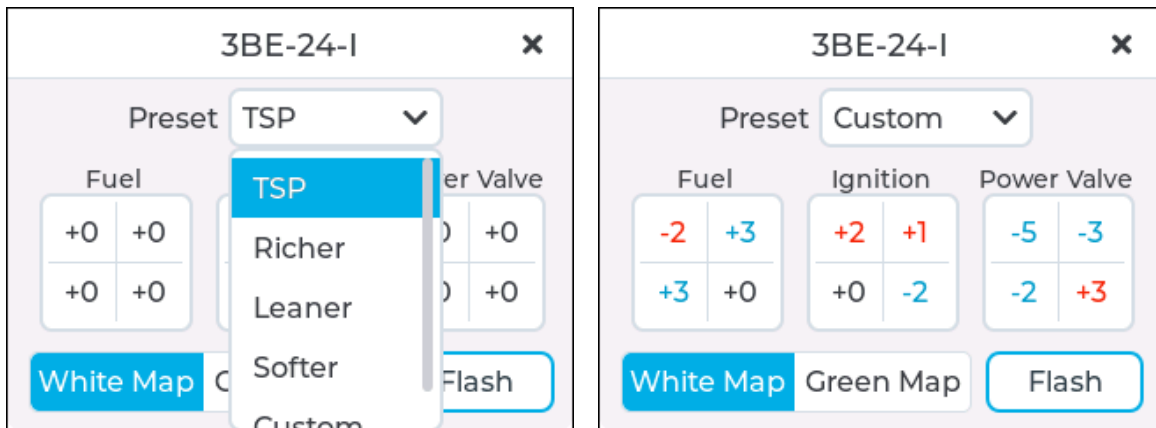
3BE-24-I ×

Preset TSP

Fuel

| +0 | +0 |
|---|---|
| +0 | +0 |

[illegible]er Valve

| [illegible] | +0 |
|---|---|
| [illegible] | +0 |

TSP
Richer
Leaner
Softer
Custom

White Map G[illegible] Flash

3BE-24-I ×

Preset Custom

Fuel

| -2 | +3 |
|---|---|
| +3 | +0 |

Ignition

| +2 | +1 |
|---|---|
| +0 | -2 |

Power Valve

| -5 | -3 |
|---|---|
| -2 | +3 |

White Map Green Map Flash